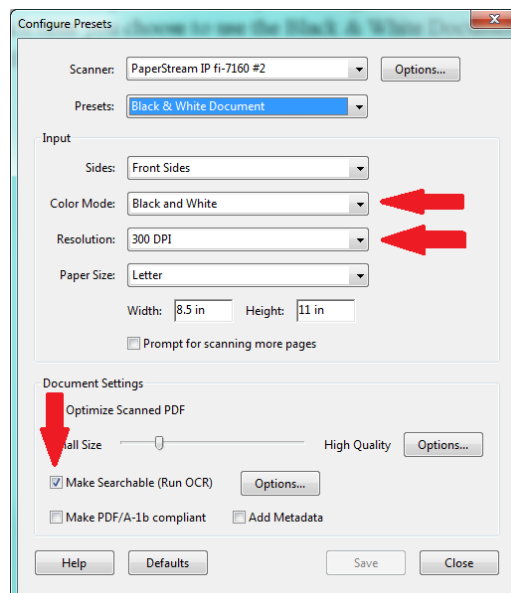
Configure Presets

Scanner: PaperStream IP fi-7160 #2
Options...

Presets: Black & White Document

Input

Sides: Front Sides

Color Mode: Black and White

Resolution: 300 DPI

Paper Size: Letter

Width: 8.5 in Height: 11 in

Prompt for scanning more pages

Document Settings

Optimize Scanned PDF

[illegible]all Size High Quality Options...

Make Searchable (Run OCR) Options...

Make PDF/A-1b compliant Add Metadata

Help Defaults Save Close